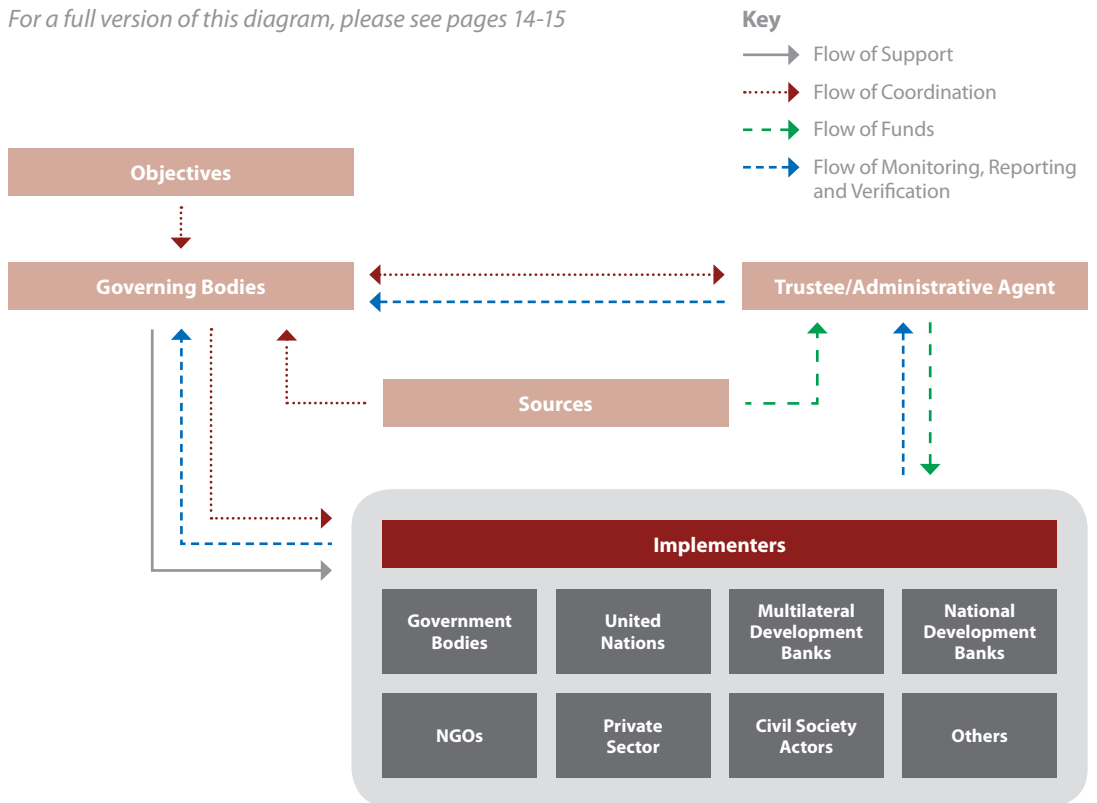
For a full version of this diagram, please see pages 14-15

Key
Flow of Support
Flow of Coordination
Flow of Funds
Flow of Monitoring, Reporting and Verification

Objectives

Governing Bodies

Trustee/Administrative Agent

Sources

Implementers

Government Bodies
United Nations
Multilateral Development Banks
National Development Banks
NGOs
Private Sector
Civil Society Actors
Others